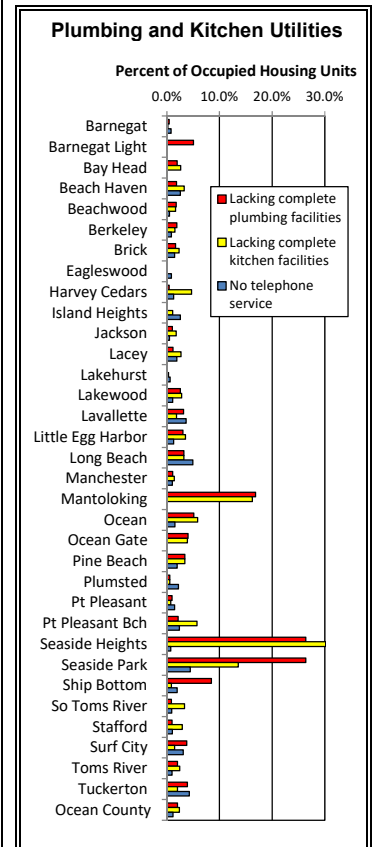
Plumbing and Kitchen Utilities

Percent of Occupied Housing Units

0.0% 10.0% 20.0% 30.0%

Barnegat
Barnegat Light
Bay Head
Beach Haven
Beachwood
Berkeley
Brick
Eagleswood
Harvey Cedars
Island Heights
Jackson
Lacey
Lakehurst
Lakewood
Lavallette
Little Egg Harbor
Long Beach
Manchester
Mantoloking
Ocean
Ocean Gate
Pine Beach
Plumsted
Pt Pleasant
Pt Pleasant Bch
Seaside Heights
Seaside Park
Ship Bottom
So Toms River
Stafford
Surf City
Toms River
Tuckerton
Ocean County

Lacking complete plumbing facilities
Lacking complete kitchen facilities
No telephone service